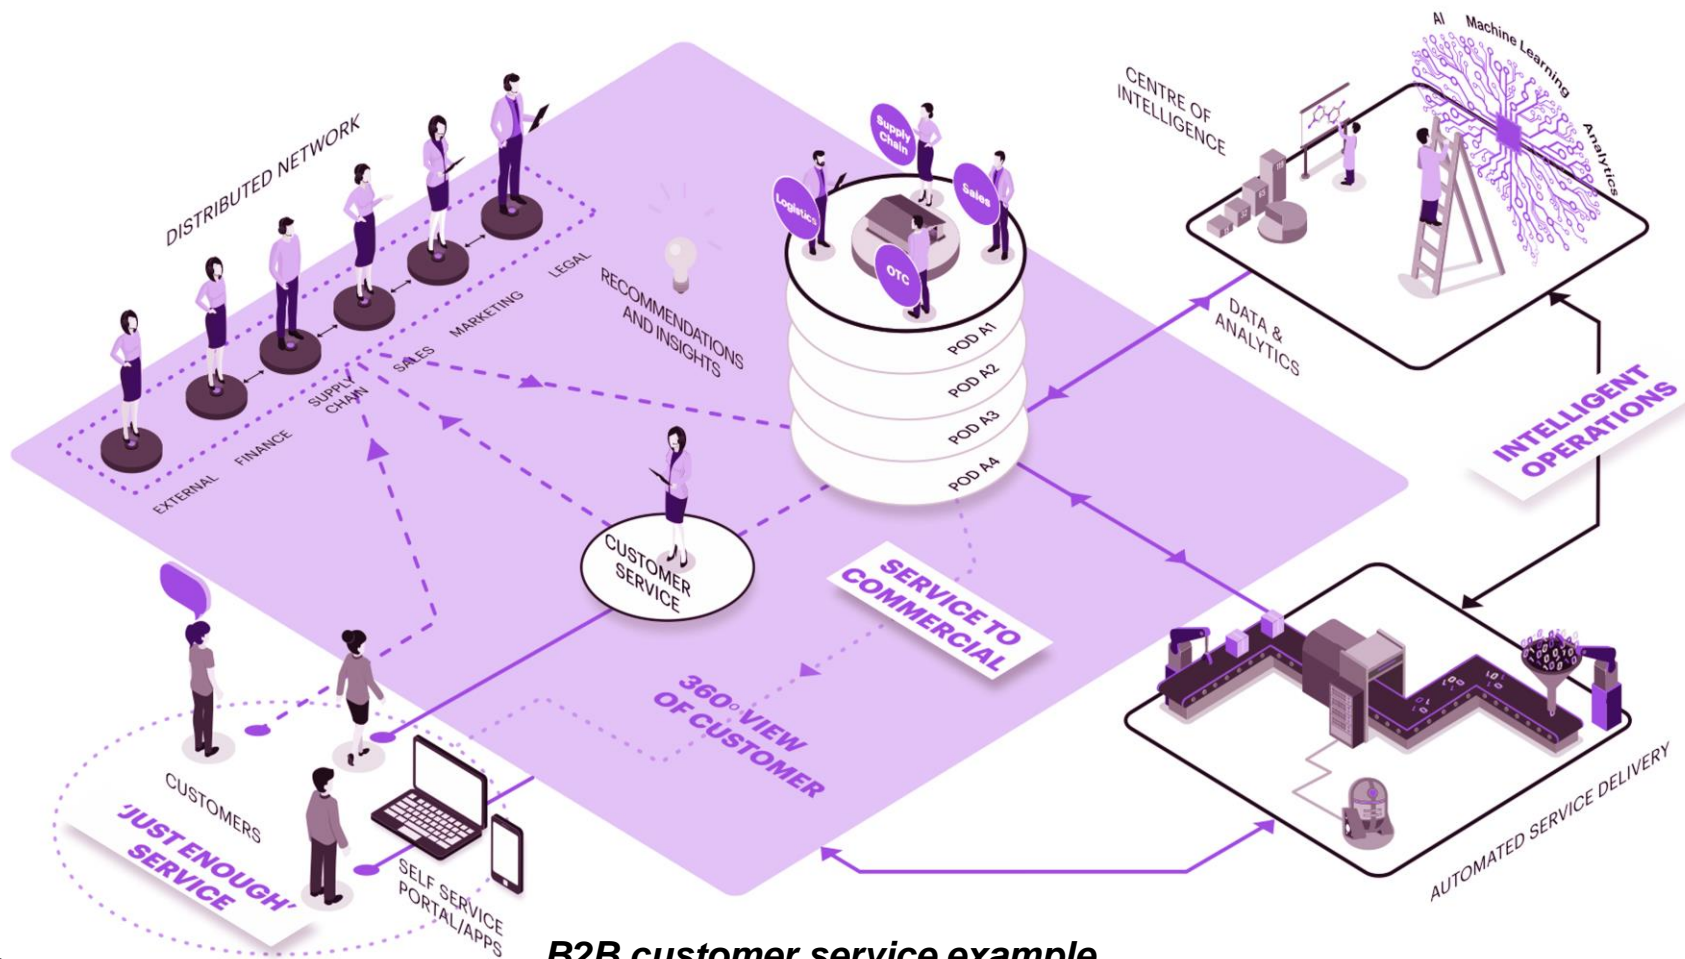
DISTRIBUTED NETWORK
EXTERNAL
FINANCE
SUPPLY CHAIN
SALES
MARKETING
LEGAL
RECOMMENDATIONS AND INSIGHTS
Supply Chain
Logistics
Sales
OTC
POD A1
POD A2
POD A3
POD A4
CENTRE OF INTELLIGENCE
AI
Machine Learning
Analytics
DATA & ANALYTICS
INTELLIGENT OPERATIONS
CUSTOMER SERVICE
SERVICE TO COMMERCIAL
360° VIEW OF CUSTOMER
CUSTOMERS
'JUST ENOUGH' SERVICE
SELF SERVICE PORTAL/APPS
AUTOMATED SERVICE DELIVERY
B2B customer service example